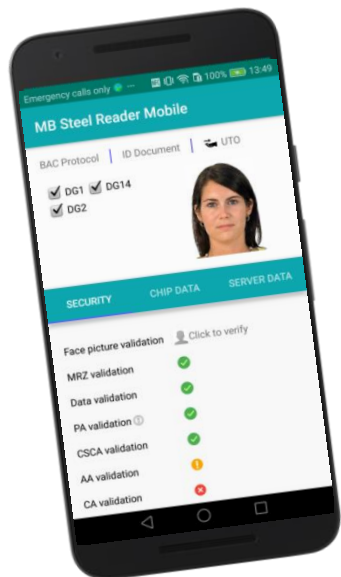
Emergency calls only 100% 13:49

MB Steel Reader Mobile

BAC Protocol | ID Document | UTO

DG1 DG14
DG2

SECURITY CHIP DATA SERVER DATA

Face picture validation Click to verify
MRZ validation
Data validation
PA validation
CSCA validation
AA validation
CA validation